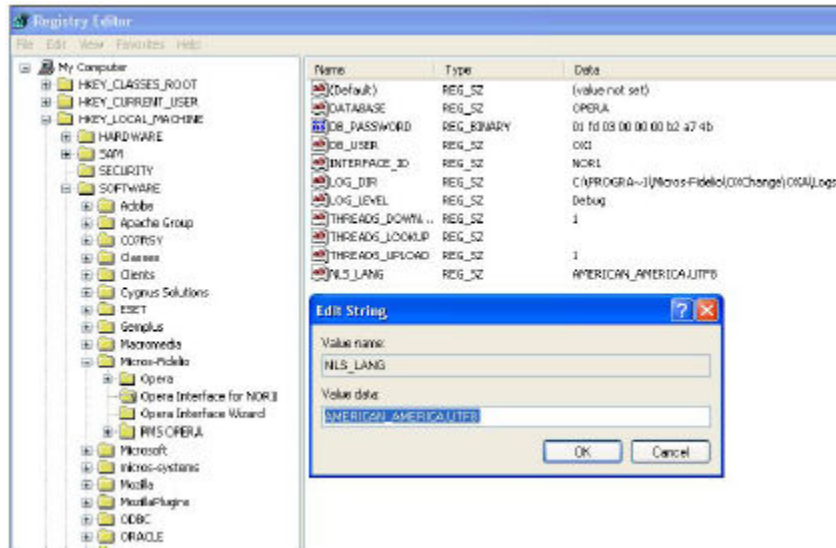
Registry Editor

File Edit View Favorites Help

My Computer
HKEY_CLASSES_ROOT
HKEY_CURRENT_USER
HKEY_LOCAL_MACHINE
HARDWARE
SAM
SECURITY
SOFTWARE
Adobe
Apache Group
CO7RSY
Classes
Clients
Cygnus Solutions
ESET
Gemplus
Macromedia
Micros-Fidelio
Opera
Opera Interface for NOR1
Opera Interface Wizard
PMS OPERA
Microsoft
micros-systems
Mozilla
MozillaPlugins
ODBC
ORACLE

| Name | Type | Data |
|---|---|---|
| (Default) | REG_SZ | (value not set) |
| DATABASE | REG_SZ | OPERA |
| DB_PASSWORD | REG_BINARY | 01 fd 03 00 00 00 b2 a7 4b |
| DB_USER | REG_SZ | OXI |
| INTERFACE_ID | REG_SZ | NOR1 |
| LOG_DIR | REG_SZ | C:\PROGRA~1\Micros-Fidelio\OXChange\OXA\Logs |
| LOG_LEVEL | REG_SZ | Debug |
| THREADS_DOWN... | REG_SZ | 1 |
| THREADS_LOOKUP | REG_SZ | |
| THREADS_UPLOAD | REG_SZ | 1 |
| NLS_LANG | REG_SZ | AMERICAN_AMERICA.UTF8 |

Edit String
Value name:
NLS_LANG
Value data:
AMERICAN_AMERICA.UTF8
OK Cancel